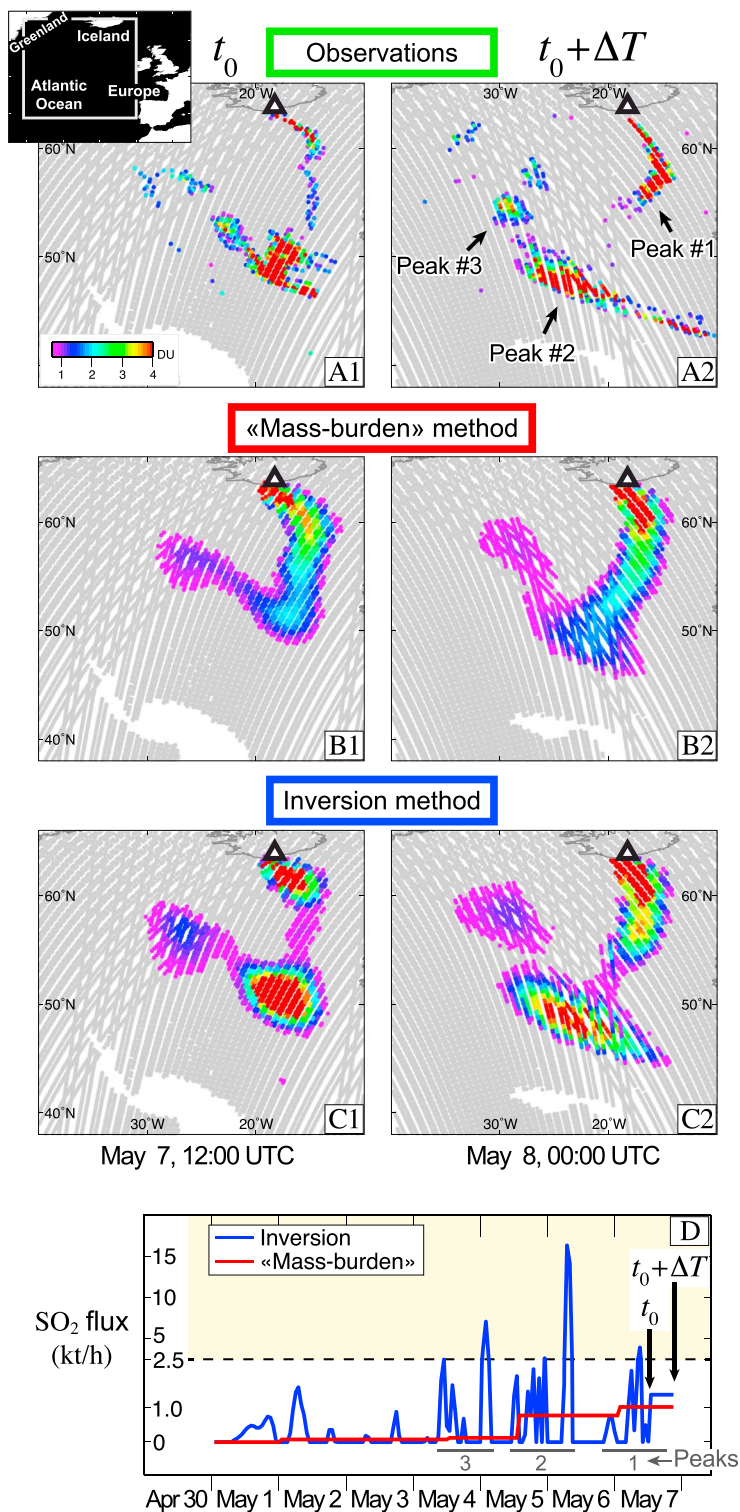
Greenland
Iceland
Atlantic Ocean
Europe

$t_0$
Observations
$t_0+\Delta T$

20°W
60°N
50°N
1 2 3 4 DU
A1

30°W 20°W
60°N
50°N
Peak #3
Peak #1
Peak #2
A2

«Mass-burden» method

60°N
50°N
40°N
B1

60°N
50°N
B2

Inversion method

60°N
50°N
40°N
30°W 20°W
C1

60°N
50°N
30°W 20°W
C2

May 7, 12:00 UTC
May 8, 00:00 UTC

D
Inversion
«Mass-burden»
$t_0+\Delta T$
$t_0$
$SO_2$ flux (kt/h)
15
10
5
2.5
1.0
0
3
2
1
Peaks
Apr 30 May 1 May 2 May 3 May 4 May 5 May 6 May 7